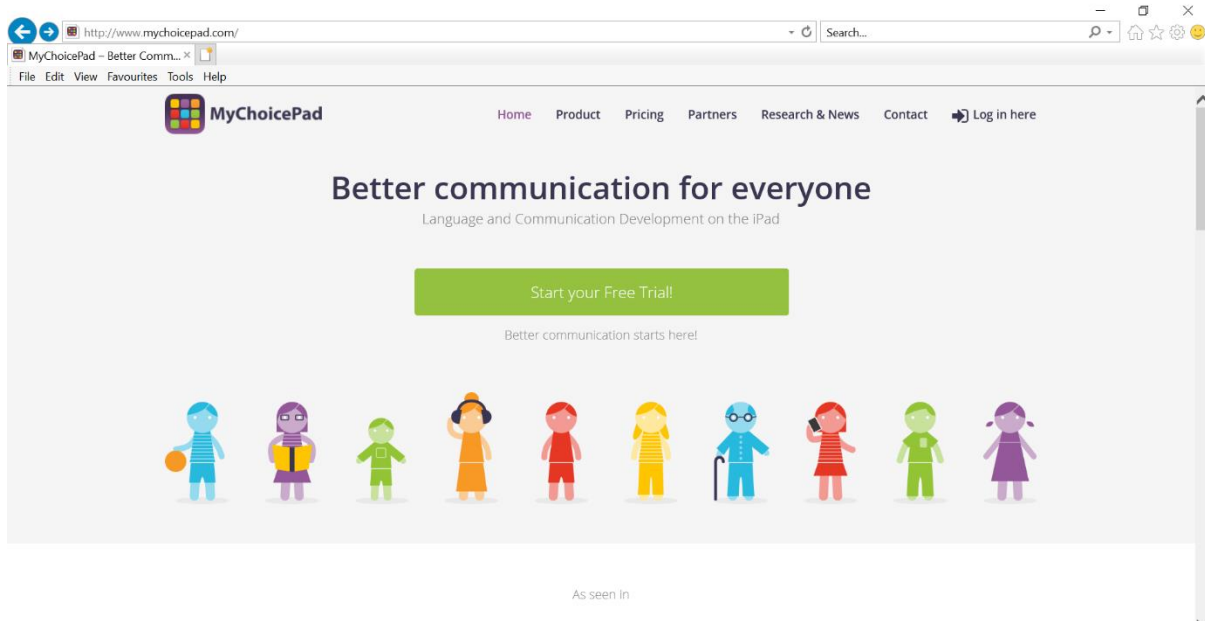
http://www.mychoicepad.com/

Search...

MyChoicePad – Better Comm... ×

File Edit View Favourites Tools Help

MyChoicePad

Home Product Pricing Partners Research & News Contact Log in here

Better communication for everyone

Language and Communication Development on the iPad

Start your Free Trial!

Better communication starts here!

As seen in